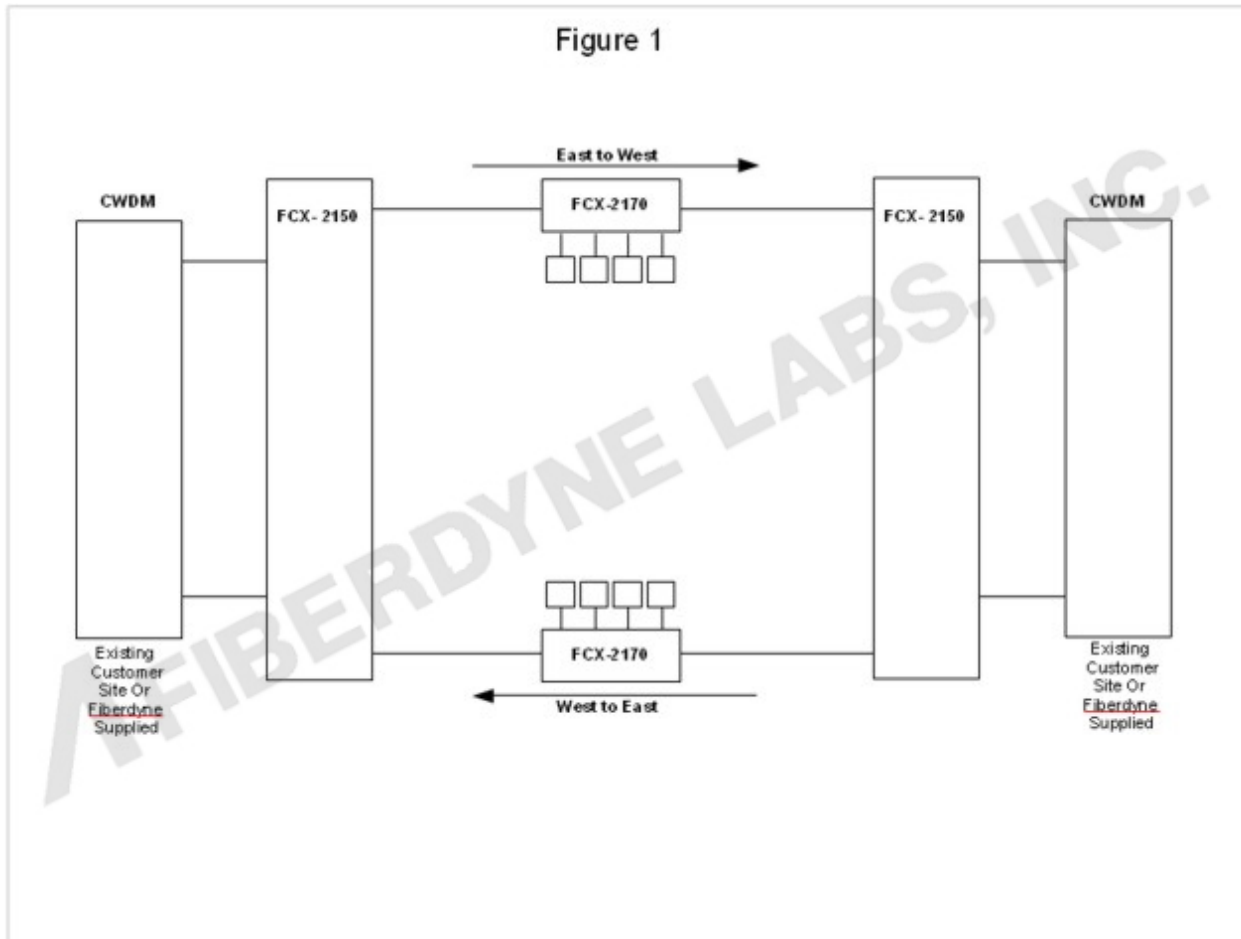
Figure 1

East to West

CWDM

FCX- 2150

FCX-2170

FCX- 2150

CWDM

FCX-2170

West to East

Existing Customer Site Or Fiberdyne Supplied

Existing Customer Site Or Fiberdyne Supplied

FIBERDYNE LABS, INC.